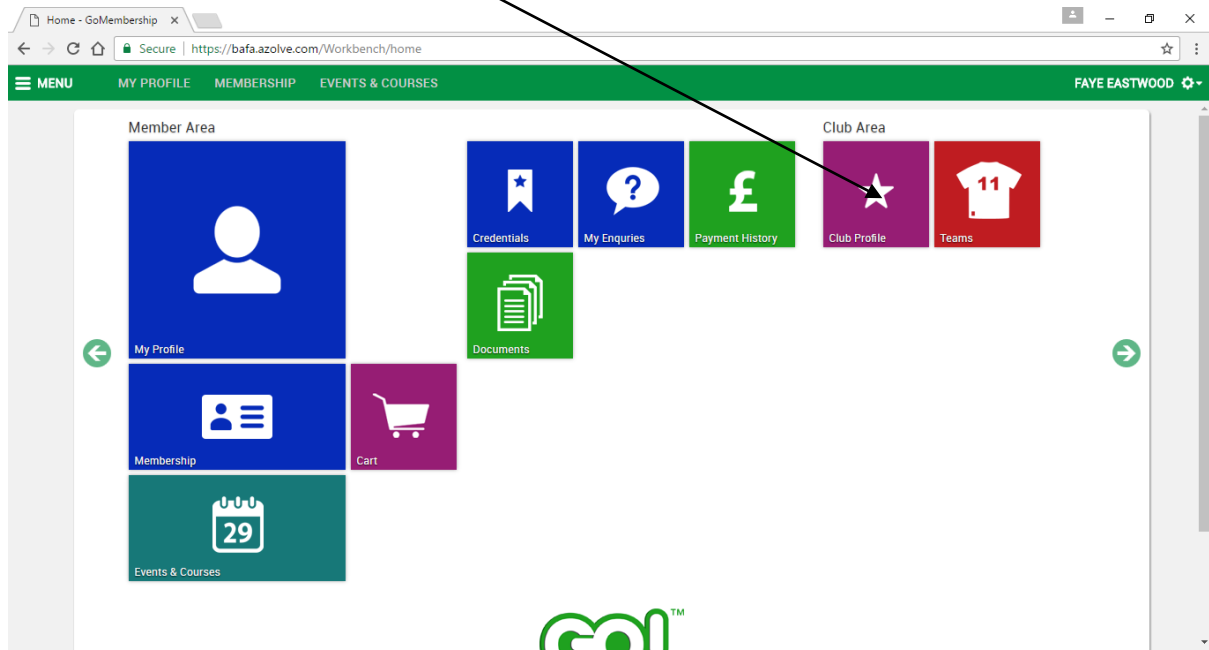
Home - GoMembership ×

Secure | https://bafa.azolve.com/Workbench/home

MENU MY PROFILE MEMBERSHIP EVENTS & COURSES FAYE EASTWOOD

Member Area

My Profile

Credentials

My Enquiries

Payment History

Documents

Membership

Cart

Events & Courses

29

Club Area

Club Profile

11

Teams

™